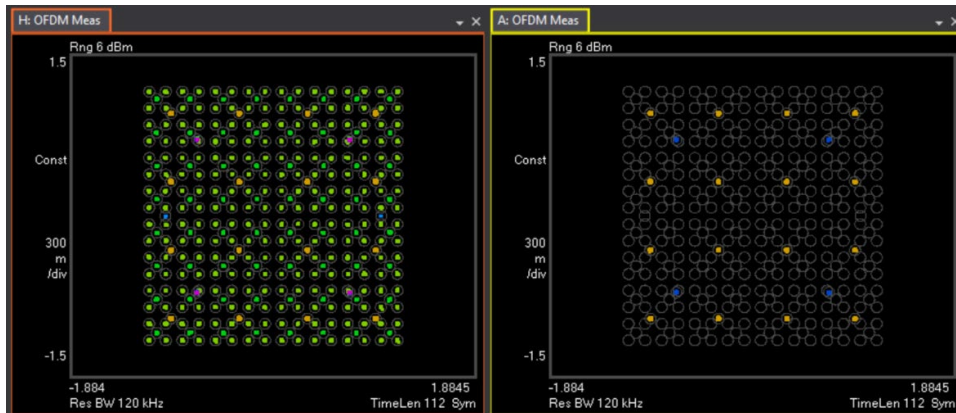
H: OFDM Meas

Rng 6 dBm

1.5

Const

300
m
/div

-1.5

-1.884

1.8845

Res BW 120 kHz

TimeLen 112 Sym

A: OFDM Meas

Rng 6 dBm

1.5

Const

300
m
/div

-1.5

-1.884

1.8845

Res BW 120 kHz

TimeLen 112 Sym